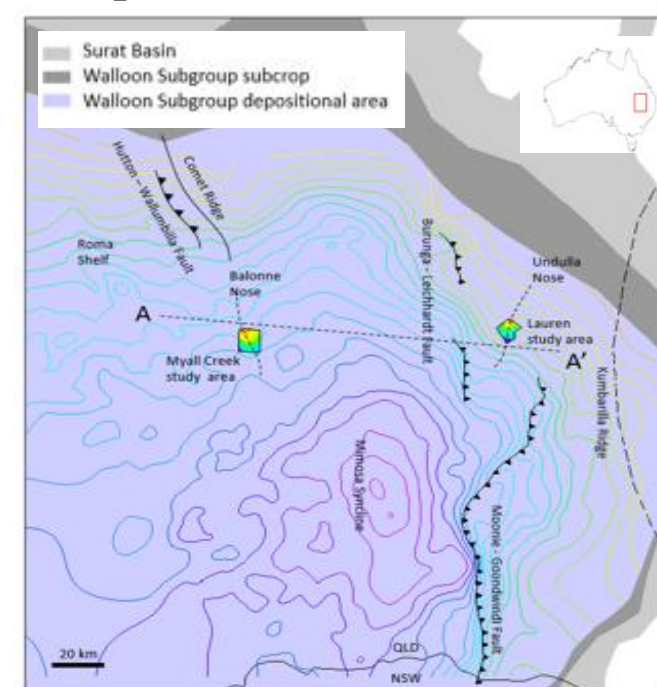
Surat Basin
Walloon Subgroup subcrop
Walloon Subgroup depositional area

Hutton - Wallumbilla Fault
Comet Ridge
Roma Shelf
Balonne Nose
A
Myall Creek study area
Burunga - Leichhardt Fault
Undulla Nose
Lauren study area
A'
Kumbarilla Ridge
Mimosa Syncline
Moonie - Goondiwindi Fault
QLD
NSW
20 km